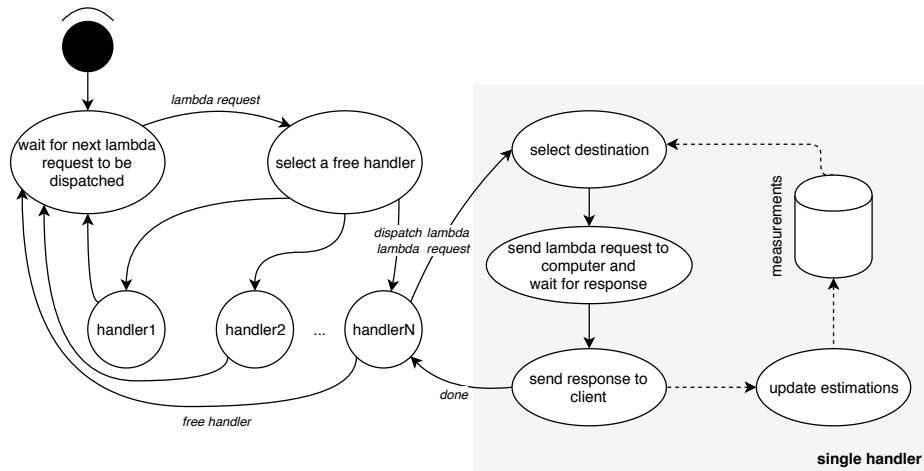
lambda request

wait for next lambda request to be dispatched

select a free handler

dispatch lambda

lambda request

select destination

measurements

send lambda request to computer and wait for response

handler1

handler2

...

handlerN

done

send response to client

update estimations

free handler

single handler